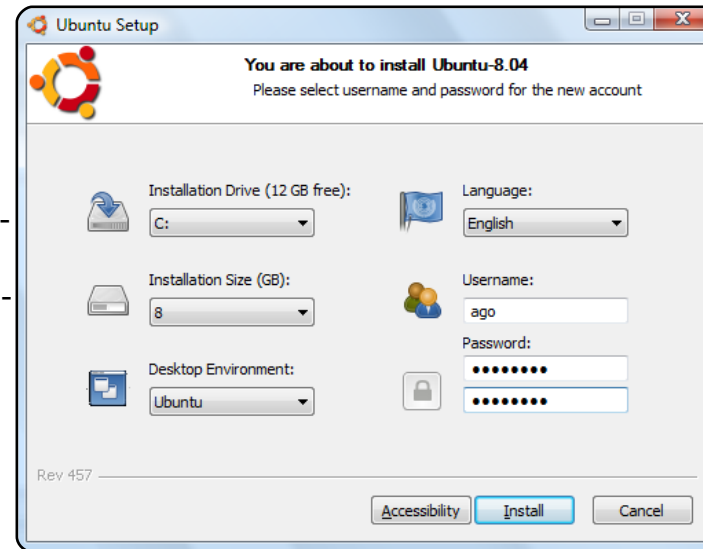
Ubuntu Setup

You are about to install Ubuntu-8.04
Please select username and password for the new account

Installation Drive (12 GB free):
C:

Installation Size (GB):
8

Desktop Environment:
Ubuntu

Language:
English

Username:
ago

Password:
••••••••
••••••••

Rev 457

Accessibility
Install
Cancel